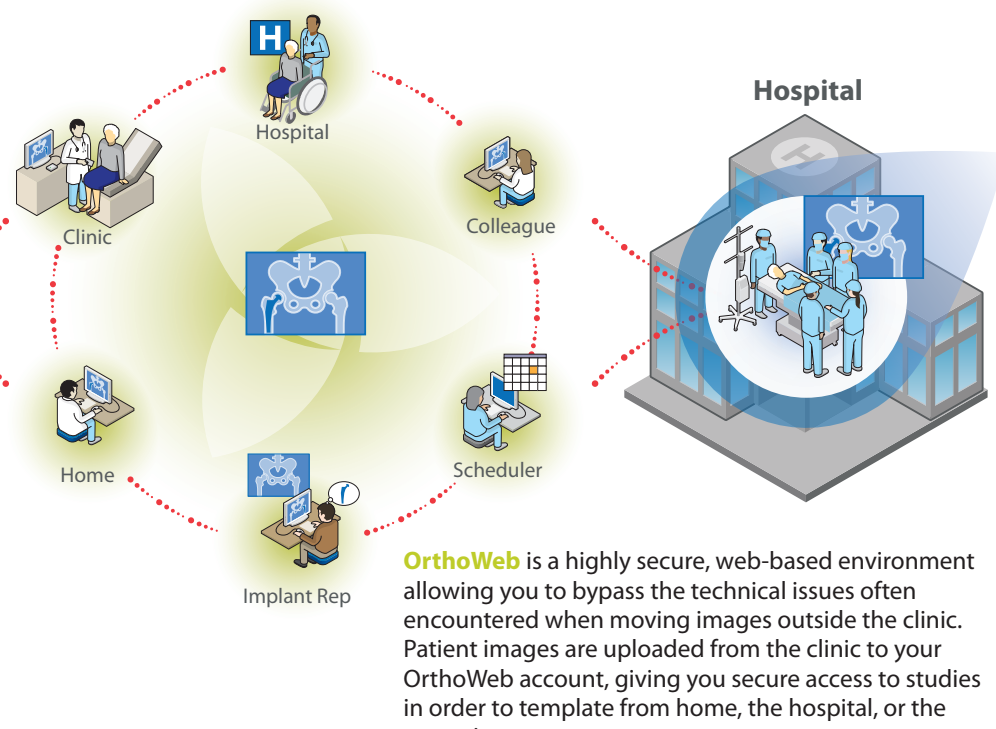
Hospital

H

Hospital

Clinic

Colleague

Home

Scheduler

Implant Rep

OrthoWeb is a highly secure, web-based environment allowing you to bypass the technical issues often encountered when moving images outside the clinic. Patient images are uploaded from the clinic to your OrthoWeb account, giving you secure access to studies in order to template from home, the hospital, or the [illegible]